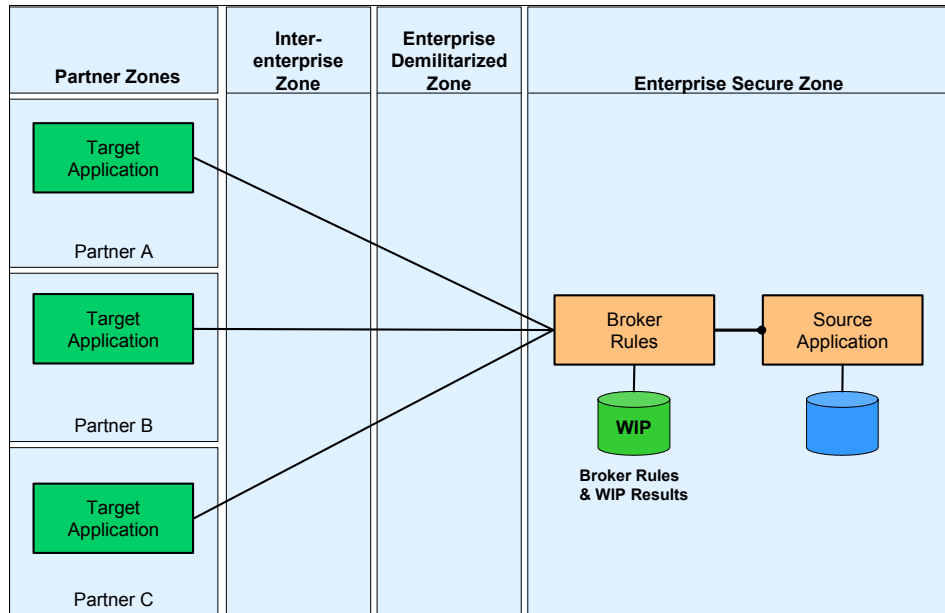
Partner Zones

Inter-enterprise Zone

Enterprise Demilitarized Zone

Enterprise Secure Zone

Target Application

Partner A

Target Application

Partner B

Target Application

Partner C

Broker Rules

Source Application

WIP

Broker Rules & WIP Results